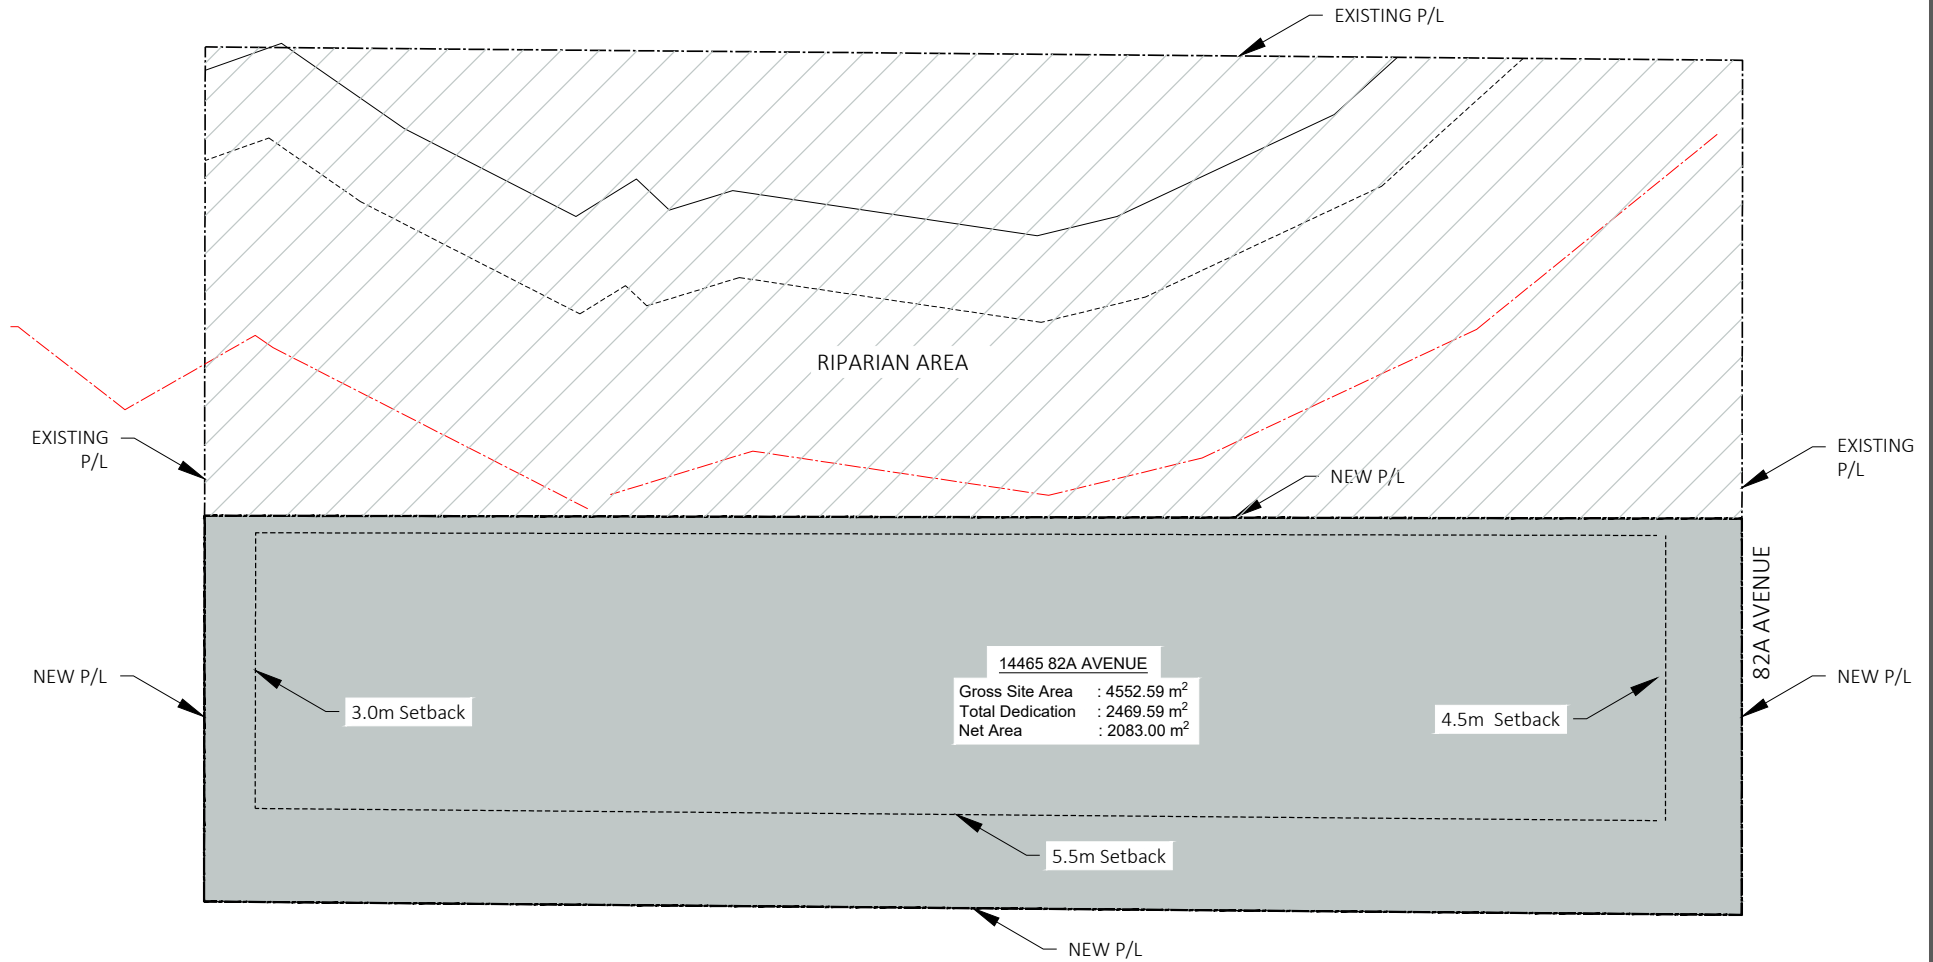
EXISTING P/L

RIPARIAN AREA

EXISTING P/L

EXISTING P/L

NEW P/L

82A AVENUE

14465 82A AVENUE

| Gross Site Area | : 4552.59 m$^2$ |
|---|---|
| Total Dedication | : 2469.59 m$^2$ |
| Net Area | : 2083.00 m$^2$ |

NEW P/L

3.0m Setback

4.5m Setback

NEW P/L

5.5m Setback

NEW P/L